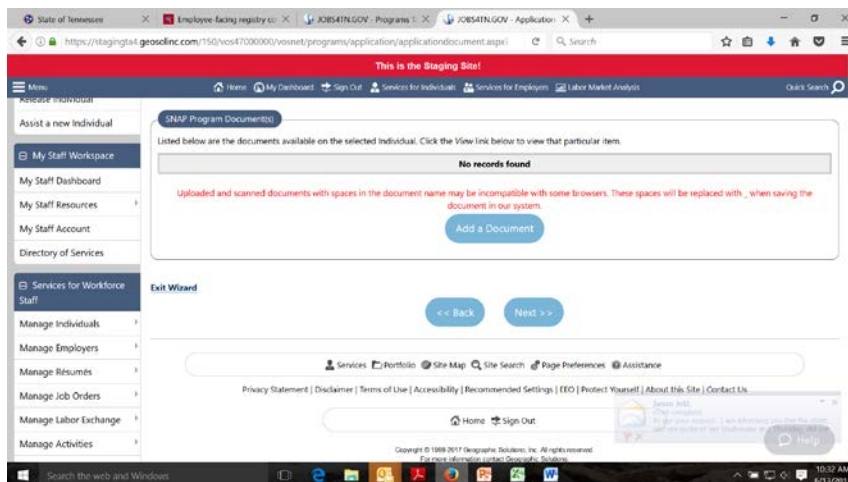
State of Tennessee | Employee-facing registry co | JOBS4TN.GOV - Programs | JOBS4TN.GOV - Application

https://stagingta4.geosolinc.com/150/vos47000000/vosnet/programs/application/applicationdocument.aspx | Search

This is the Staging Site!

Menu | Home | My Dashboard | Sign Out | Services for Individuals | Services for Employers | Labor Market Analysis | Quick Search

Release Individual
Assist a new Individual

My Staff Workspace
My Staff Dashboard
My Staff Resources
My Staff Account
Directory of Services

Services for Workforce Staff
Manage Individuals
Manage Employers
Manage Résumés
Manage Job Orders
Manage Labor Exchange
Manage Activities

SNAP Program Document(s)

Listed below are the documents available on the selected Individual. Click the View link below to view that particular item.

No records found

Uploaded and scanned documents with spaces in the document name may be incompatible with some browsers. These spaces will be replaced with _ when saving the document in our system.

Add a Document

Exit Wizard

<< Back | Next >>

Services | Portfolio | Site Map | Site Search | Page Preferences | Assistance

Privacy Statement | Disclaimer | Terms of Use | Accessibility | Recommended Settings | EEO | Protect Yourself | About this Site | Contact Us

Home | Sign Out

Copyright © 1998-2017 Geographic Solutions, Inc. All rights reserved.
For more information contact Geographic Solutions.

Jason Jett
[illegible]

Help

Search the web and Windows

10:32 AM
6/13/201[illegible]